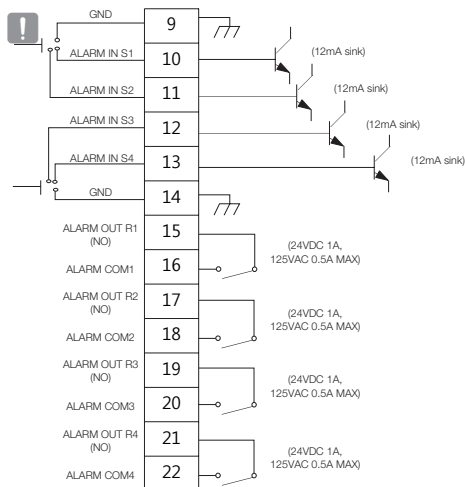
!

GND
9
ALARM IN S1
10
(12mA sink)
ALARM IN S2
11
(12mA sink)
ALARM IN S3
12
(12mA sink)
ALARM IN S4
13
(12mA sink)
GND
14
ALARM OUT R1 (NO)
15
(24VDC 1A, 125VAC 0.5A MAX)
ALARM COM1
16
ALARM OUT R2 (NO)
17
(24VDC 1A, 125VAC 0.5A MAX)
ALARM COM2
18
ALARM OUT R3 (NO)
19
(24VDC 1A, 125VAC 0.5A MAX)
ALARM COM3
20
ALARM OUT R4 (NO)
21
(24VDC 1A, 125VAC 0.5A MAX)
ALARM COM4
22